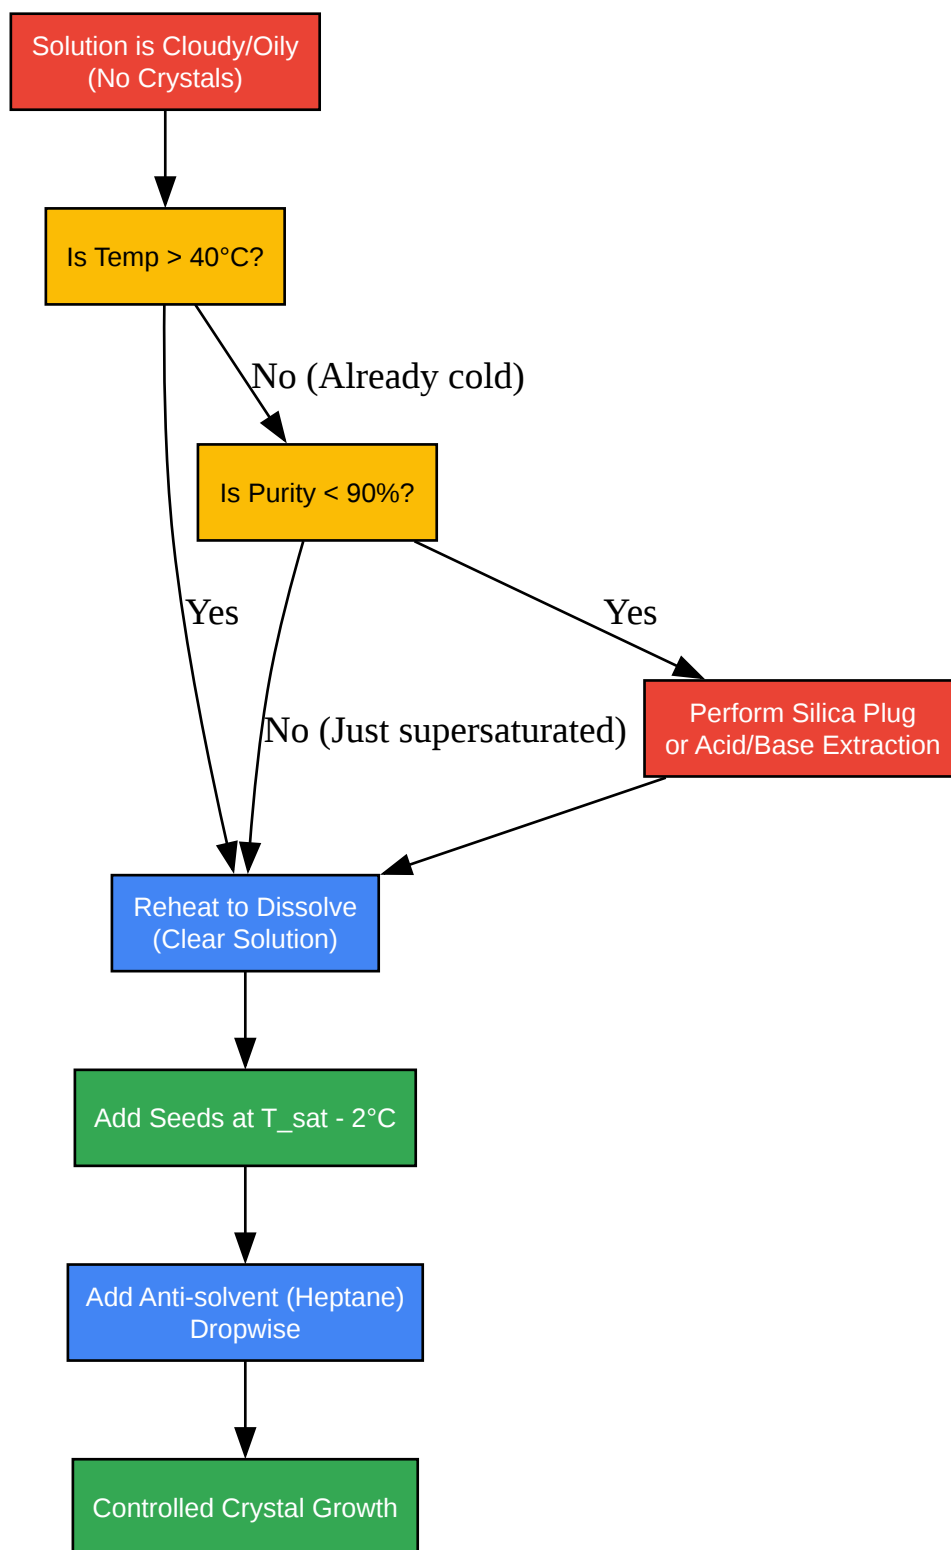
Solution is Cloudy/Oily
(No Crystals)

Is Temp > 40°C?

No (Already cold)

Is Purity < 90%?

Yes

Yes

Perform Silica Plug
or Acid/Base Extraction

No (Just supersaturated)

Reheat to Dissolve
(Clear Solution)

Add Seeds at T_sat - 2°C

Add Anti-solvent (Heptane)
Dropwise

Controlled Crystal Growth